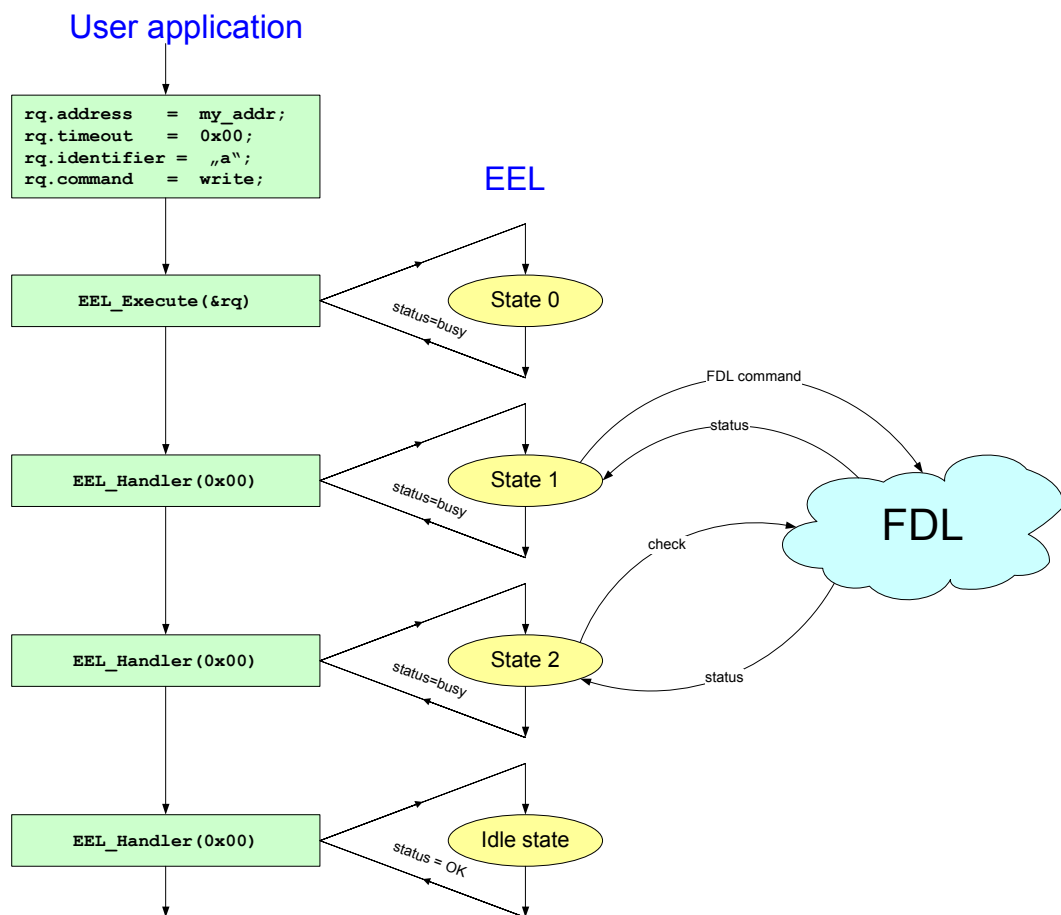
User application

rq.address = my_addr;
rq.timeout = 0x00;
rq.identifier = „a“;
rq.command = write;

EEL

EEL_Execute(&rq)

State 0

status=busy

FDL command

status

EEL_Handler(0x00)

State 1

status=busy

FDL

check

EEL_Handler(0x00)

State 2

status=busy

status

EEL_Handler(0x00)

Idle state

status = OK